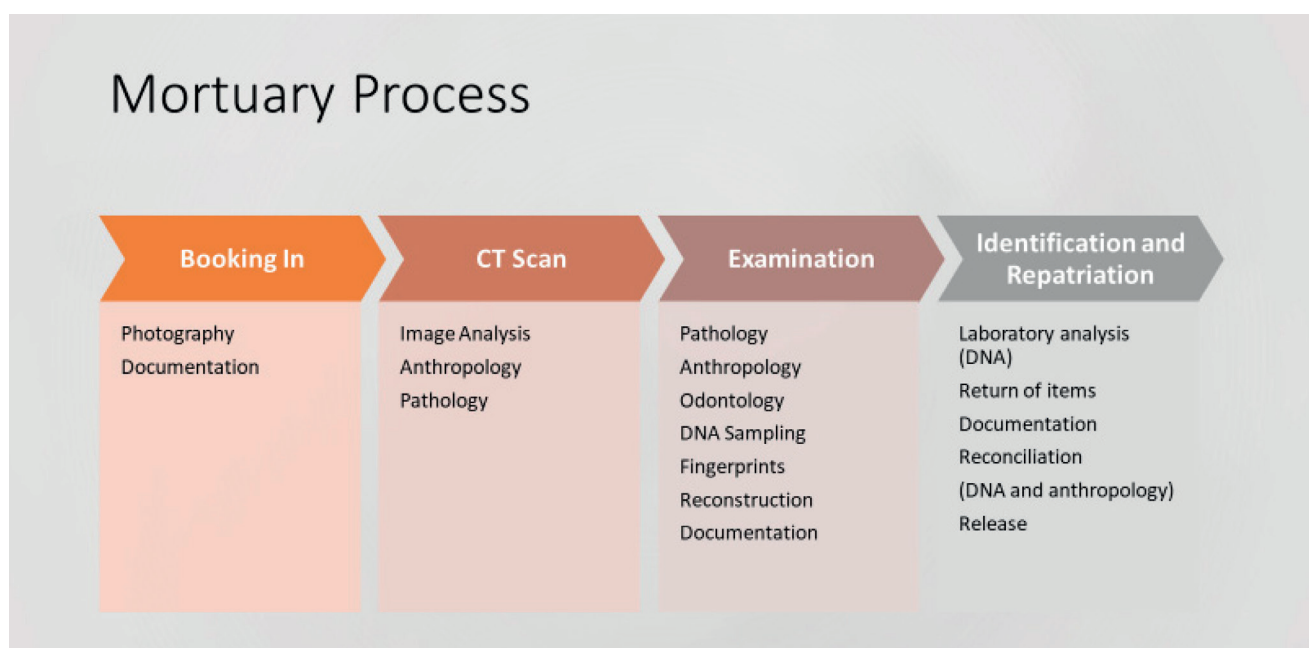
Mortuary Process

Booking In

Photography
Documentation

CT Scan

Image Analysis
Anthropology
Pathology

Examination

Pathology
Anthropology
Odontology
DNA Sampling
Fingerprints
Reconstruction
Documentation

Identification and Repatriation

Laboratory analysis (DNA)
Return of items
Documentation
Reconciliation
(DNA and anthropology)
Release